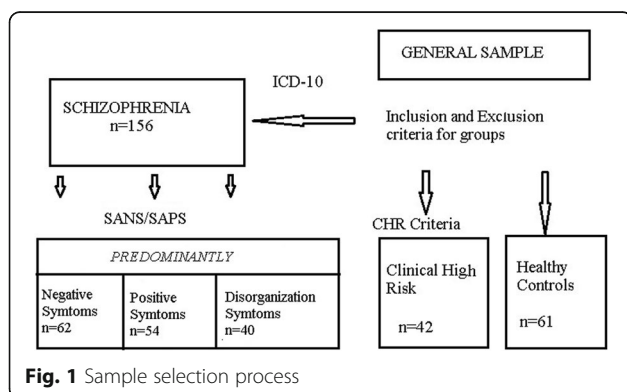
GENERAL SAMPLE

ICD-10

SCHIZOPHRENIA
n=156

Inclusion and Exclusion criteria for groups

SANS/SAPS

CHR Criteria

PREDOMINANTLY

| Negative Symtoms n=62 | Positive Symtoms n=54 | Disorganization Symtoms n=40 |
|---|---|---|

Clinical High Risk

n=42

Healthy Controls

n=61

Fig. 1 Sample selection process